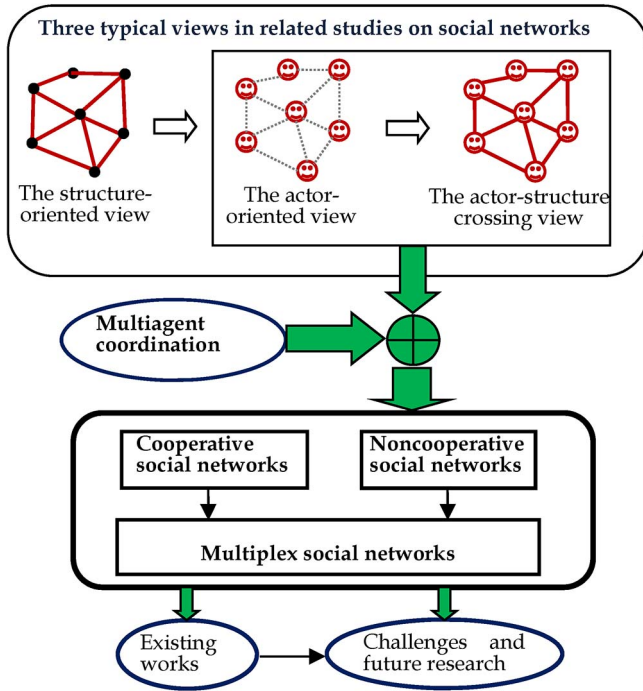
Three typical views in related studies on social networks

The structure-oriented view

The actor-oriented view

The actor-structure crossing view

Multiagent coordination

Cooperative social networks

Noncooperative social networks

Multiplex social networks

Existing works

Challenges and future research